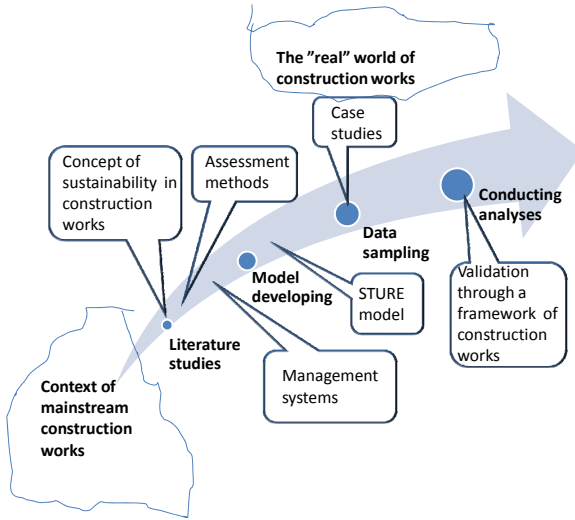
The ”real” world of construction works

Case studies

Concept of sustainability in construction works

Assessment methods

Conducting analyses

Data sampling

Model developing

STURE model

Validation through a framework of construction works

Literature studies

Management systems

Context of mainstream construction works